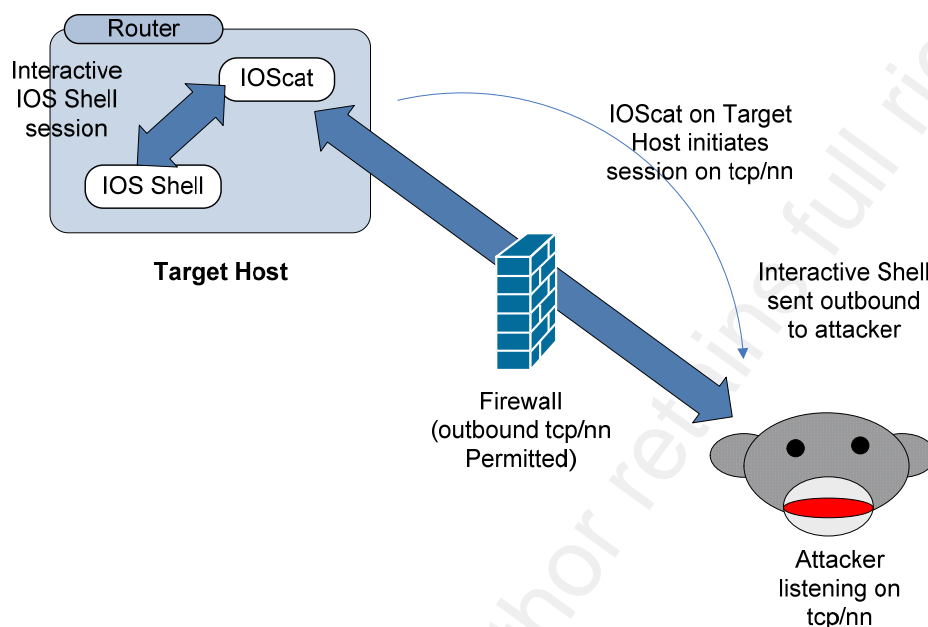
Router

Interactive IOS Shell session

IOScat

IOS Shell

Target Host

IOScat on Target Host initiates session on tcp/nn

Interactive Shell sent outbound to attacker

Firewall (outbound tcp/nn Permitted)

Attacker listening on tcp/nn

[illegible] retains full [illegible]